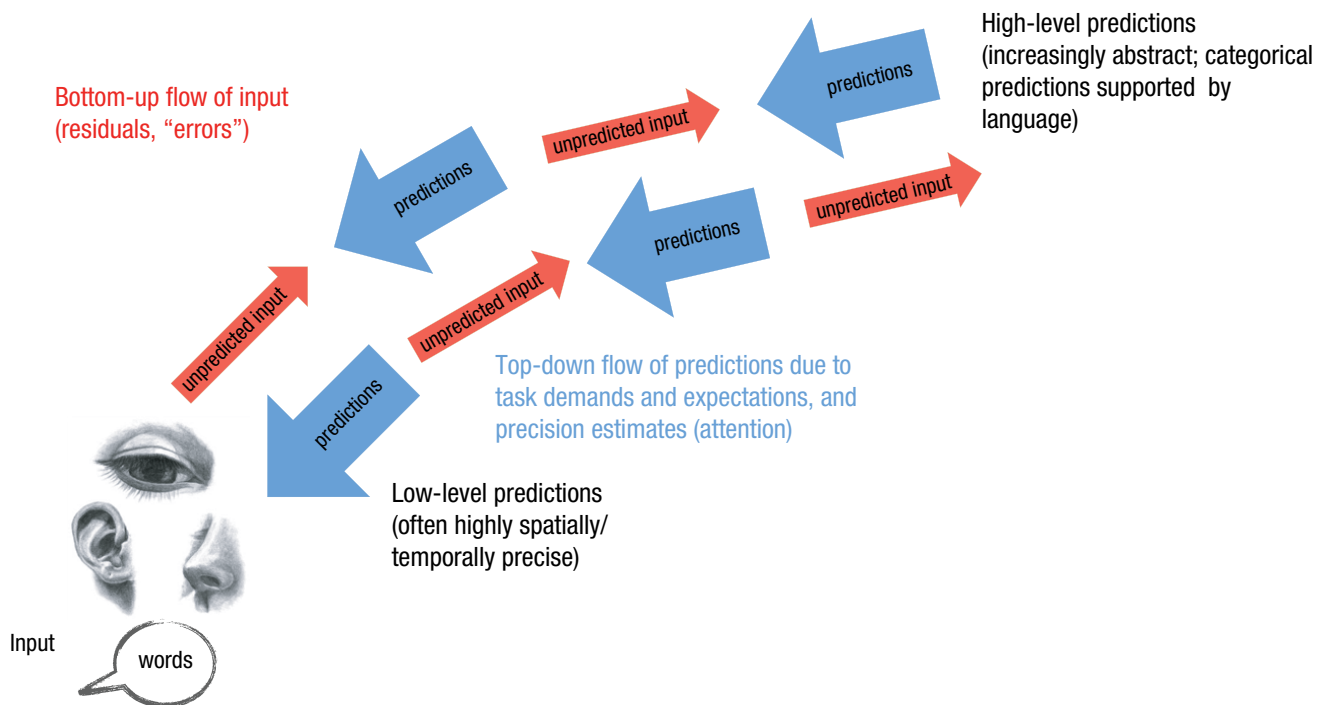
High-level predictions (increasingly abstract; categorical predictions supported by language)

Bottom-up flow of input (residuals, "errors")

predictions

unpredicted input

predictions

predictions

unpredicted input

unpredicted input

unpredicted input

Top-down flow of predictions due to task demands and expectations, and precision estimates (attention)

predictions

Low-level predictions (often highly spatially/ temporally precise)

Input

words